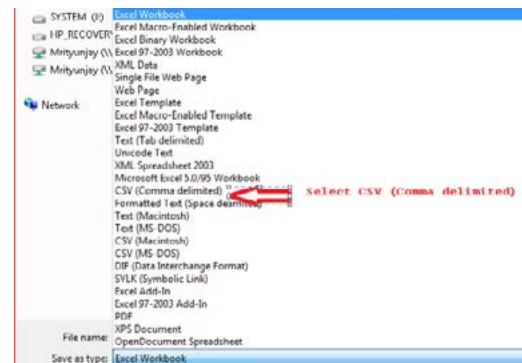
SYSTEM (F:)
HP_RECOVERY
Mrityunjay (\\
Mrityunjay (\\

Network

Excel Workbook
Excel Macro-Enabled Workbook
Excel Binary Workbook
Excel 97-2003 Workbook
XML Data
Single File Web Page
Web Page
Excel Template
Excel Macro-Enabled Template
Excel 97-2003 Template
Text (Tab delimited)
Unicode Text
XML Spreadsheet 2003
Microsoft Excel 5.0/95 Workbook
CSV (Comma delimited)
Formatted Text (Space delimited)
Text (Macintosh)
Text (MS-DOS)
CSV (Macintosh)
CSV (MS-DOS)
DIF (Data Interchange Format)
SYLK (Symbolic Link)
Excel Add-In
Excel 97-2003 Add-In
PDF
XPS Document
OpenDocument Spreadsheet

Select CSV (Comma delimited)

File name:
Save as type: Excel Workbook